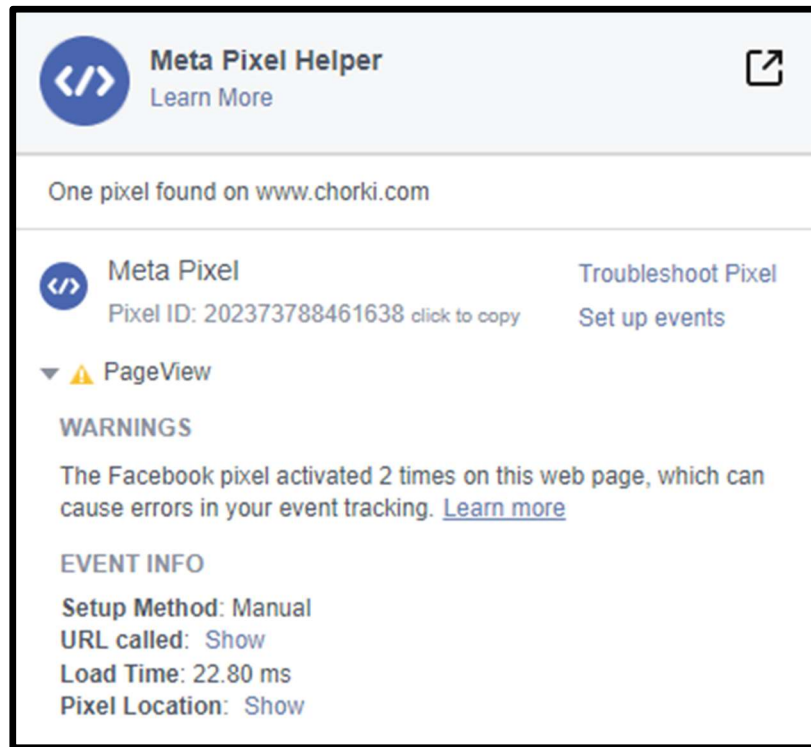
</>

Meta Pixel Helper
Learn More

One pixel found on www.chorki.com

</>

Meta Pixel
Pixel ID: 202373788461638 click to copy

Troubleshoot Pixel
Set up events

PageView

WARNINGS

The Facebook pixel activated 2 times on this web page, which can cause errors in your event tracking. Learn more

EVENT INFO

Setup Method: Manual
URL called: Show
Load Time: 22.80 ms
Pixel Location: Show